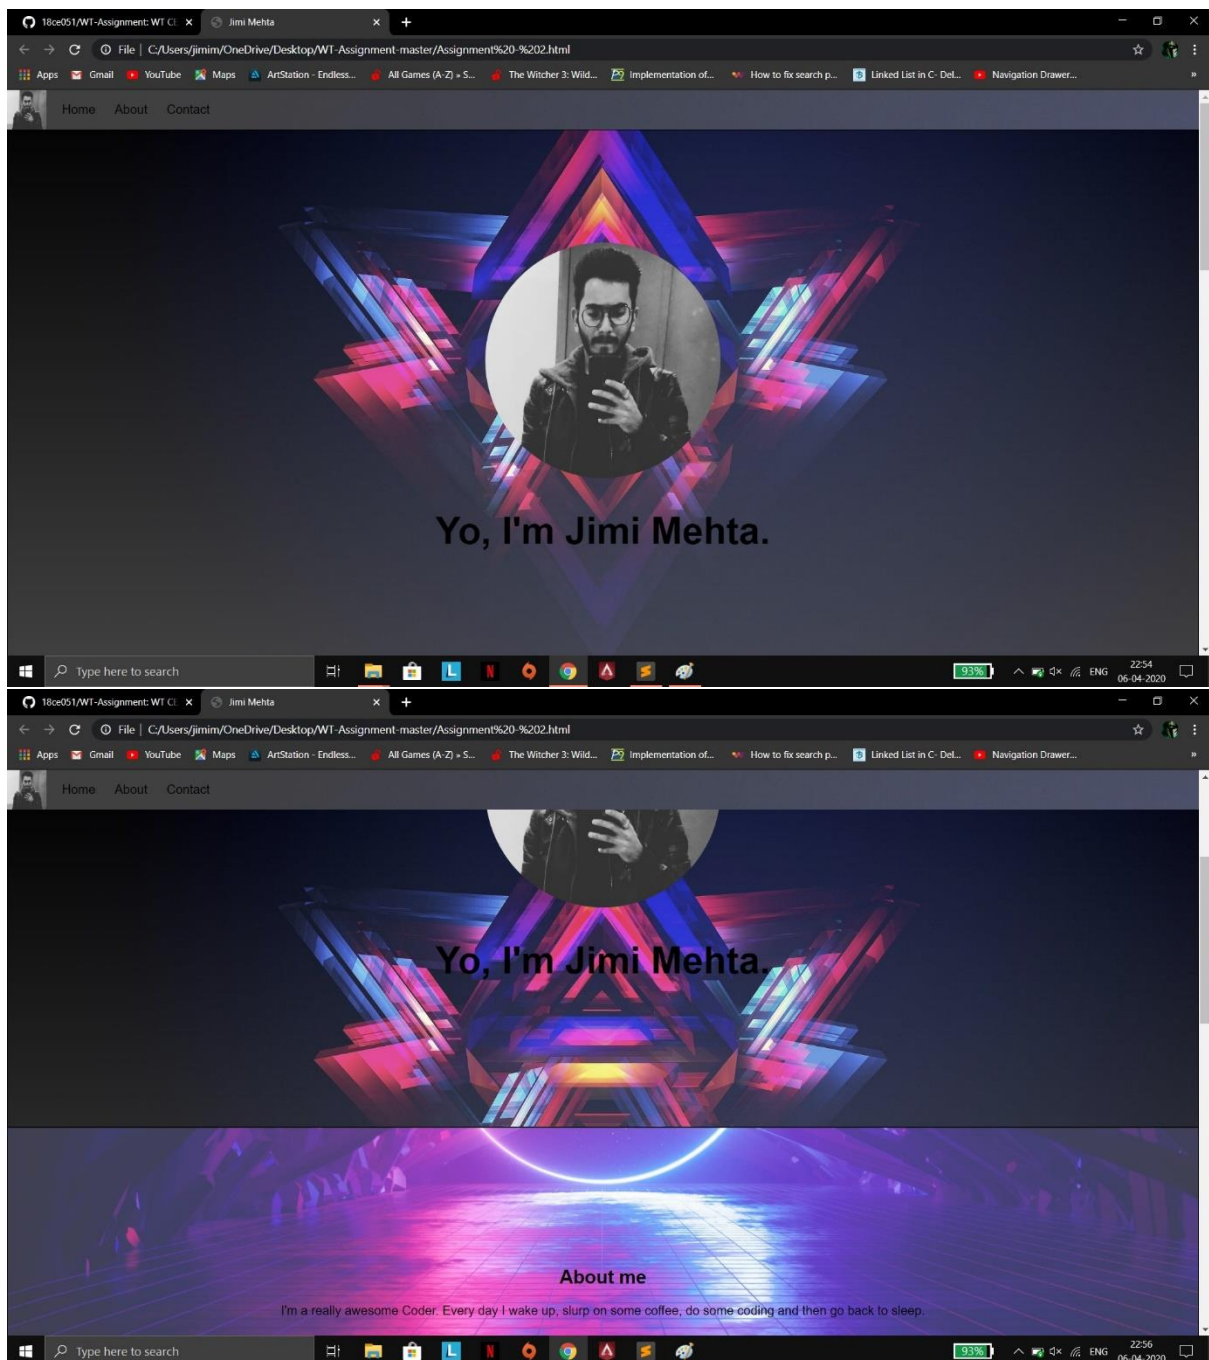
18ce051/WT-Assignment: WT Cl ×
Jimi Mehta ×
+

File | C:/Users/jimim/OneDrive/Desktop/WT-Assignment-master/Assignment%20-%202.html

Apps Gmail YouTube Maps ArtStation - Endless... All Games (A-Z) » S... The Witcher 3: Wild... Implementation of... How to fix search p... Linked List in C- Del... Navigation Drawer... »

Home About Contact

Yo, I'm Jimi Mehta.

Type here to search

93%

ENG 22:54 06-04-2020

18ce051/WT-Assignment: WT Cl ×
Jimi Mehta ×
+

File | C:/Users/jimim/OneDrive/Desktop/WT-Assignment-master/Assignment%20-%202.html

Apps Gmail YouTube Maps ArtStation - Endless... All Games (A-Z) » S... The Witcher 3: Wild... Implementation of... How to fix search p... Linked List in C- Del... Navigation Drawer... »

Home About Contact

Yo, I'm Jimi Mehta.

About me

I'm a really awesome Coder. Every day I wake up, slurp on some coffee, do some coding and then go back to sleep.

Type here to search

93%

ENG 22:56 06-04-2020